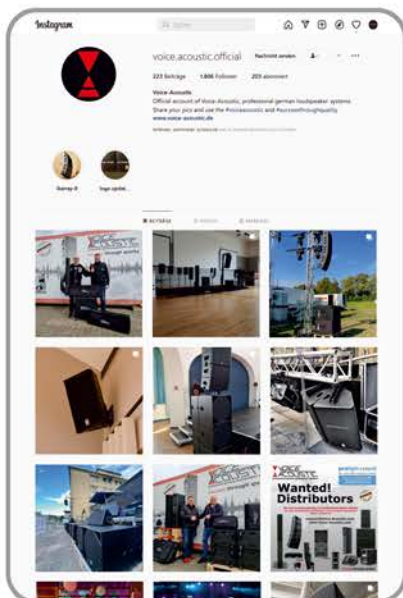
Instagram

Suche

voice.acoustic.official

Nachricht senden

223 Beiträge 1.866 Follower 203 abonniert

Voice-Acoustic

Official account of Voice-Acoustic, professional german loudspeaker systems

Share your pics and use the #voiceacoustic and #soundthroughquality

www.voice-acoustic.de

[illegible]

Ikarray-8

logo update

BEITRÄGE

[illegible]

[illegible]

Wanted! Distributors